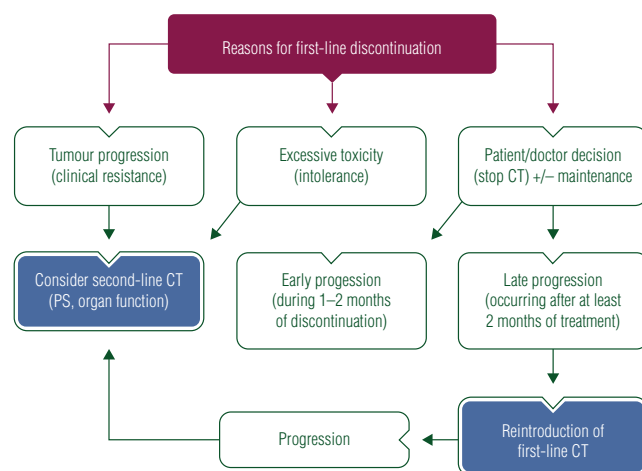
Reasons for first-line discontinuation

Tumour progression (clinical resistance)

Excessive toxicity (intolerance)

Patient/doctor decision (stop CT) +/– maintenance

Consider second-line CT (PS, organ function)

Early progession (during 1–2 months of discontinuation)

Late progression (occurring after at least 2 months of treatment)

Progression

Reintroduction of first-line CT